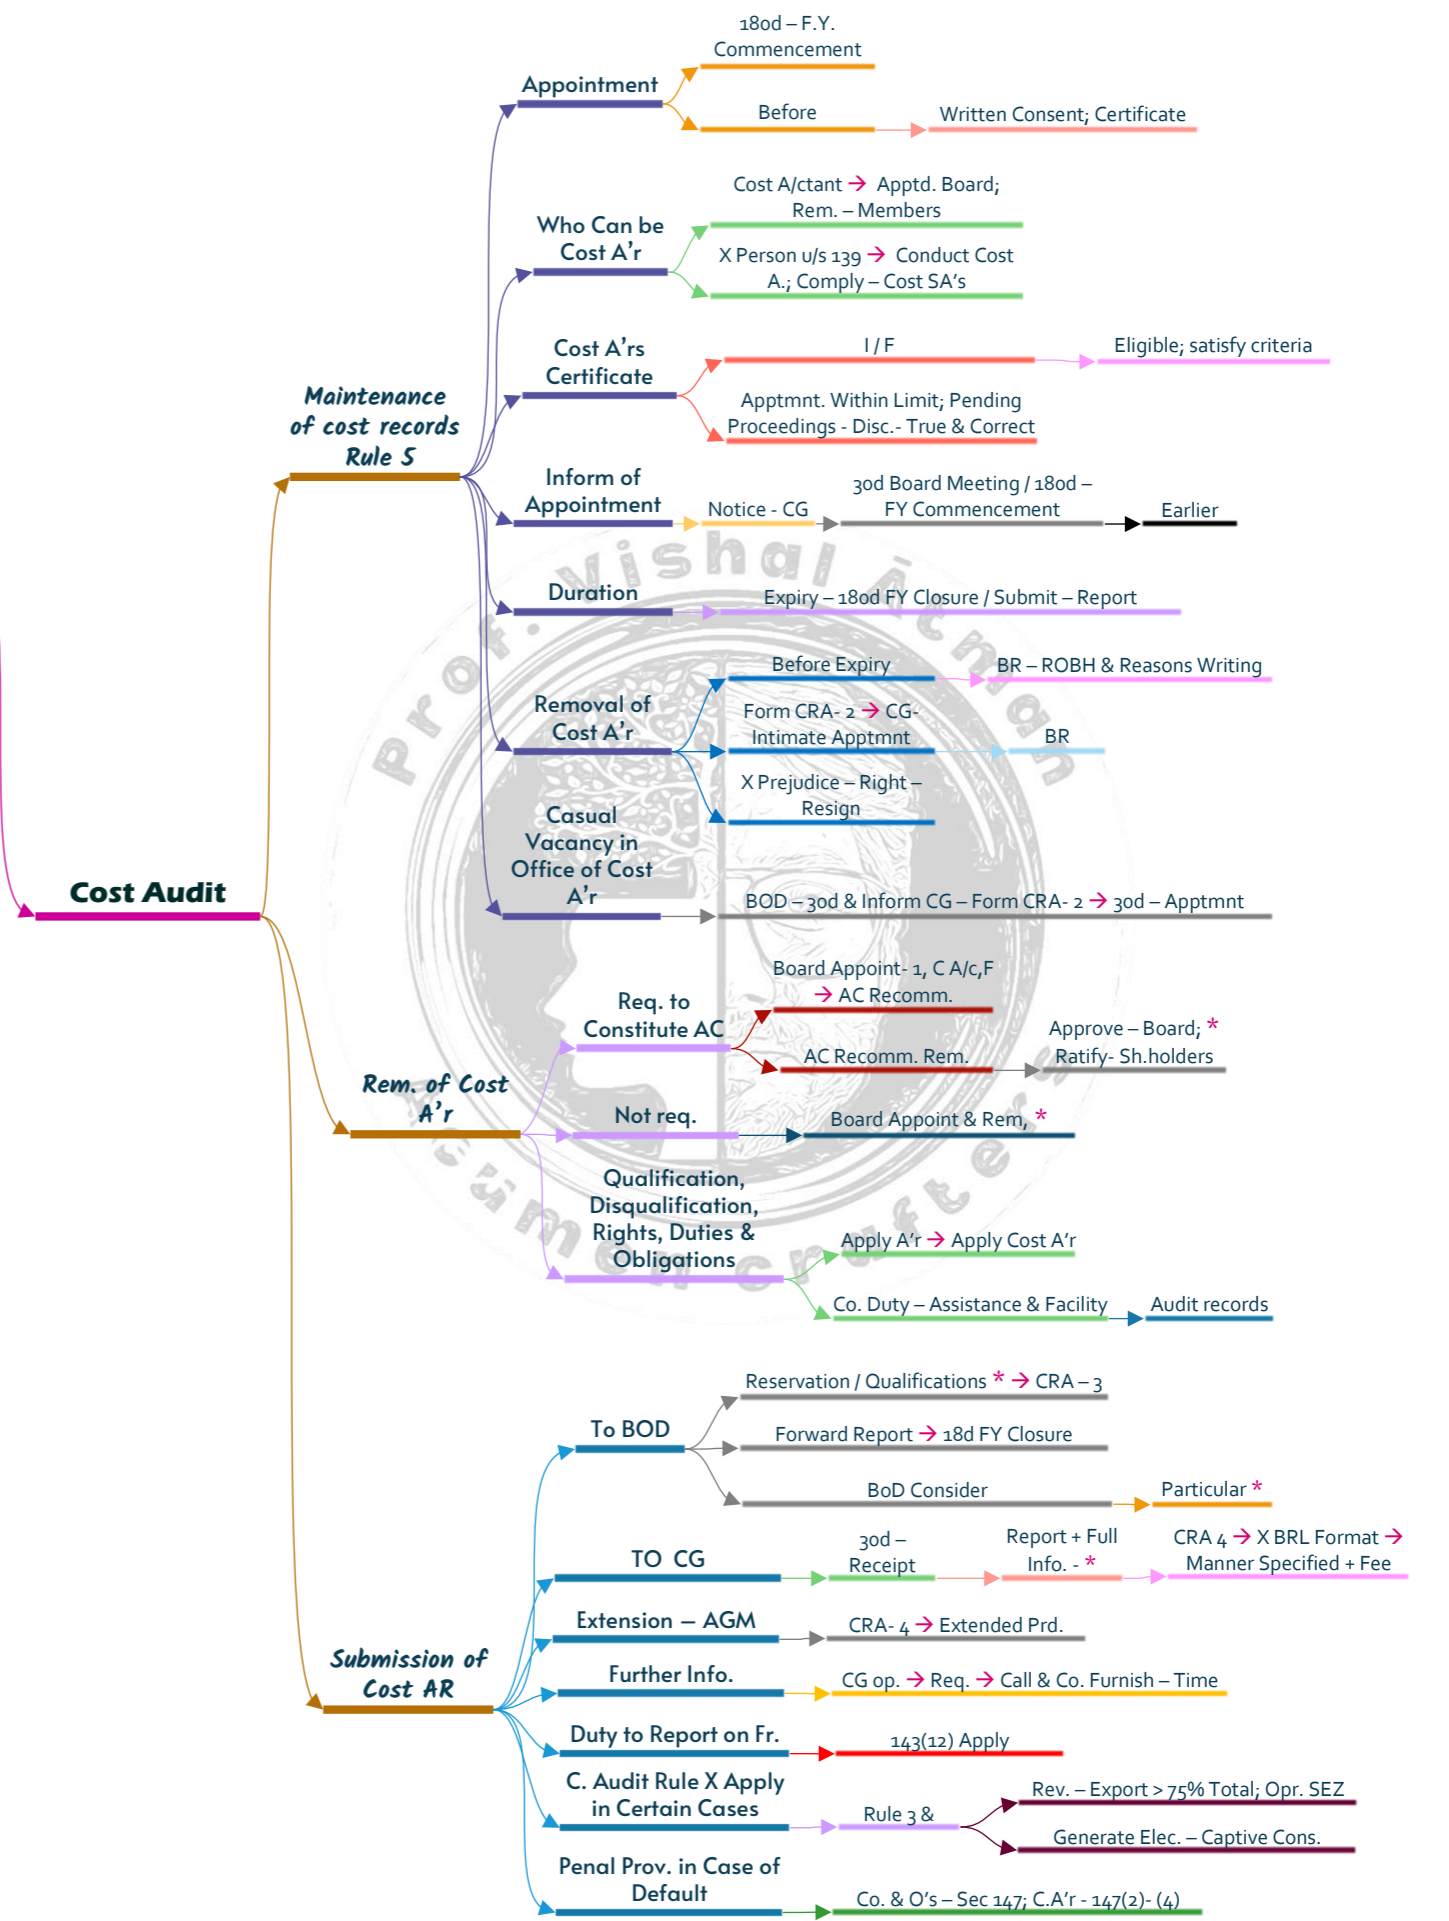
Cost Audit

Maintenance of cost records Rule 5

Appointment
180d – F.Y. Commencement
Before
Written Consent; Certificate

Who Can be Cost A'r
Cost A/ctant → Apptd. Board; Rem. – Members
X Person u/s 139 → Conduct Cost A.; Comply – Cost SA's

Cost A'rs Certificate
I / F
Eligible; satisfy criteria
Apptmnt. Within Limit; Pending Proceedings - Disc.- True & Correct

Inform of Appointment
Notice - CG
30d Board Meeting / 180d – FY Commencement
Earlier

Duration
Expiry – 180d FY Closure / Submit – Report

Removal of Cost A'r
Before Expiry
BR – ROBH & Reasons Writing
Form CRA- 2 → CG- Intimate Apptmnt
BR
X Prejudice – Right – Resign

Casual Vacancy in Office of Cost A'r
BOD – 30d & Inform CG – Form CRA- 2 → 30d – Apptmnt

Rem. of Cost A'r

Req. to Constitute AC
Board Appoint- 1, C A/c,F → AC Recomm.
AC Recomm. Rem.
Approve – Board; * Ratify- Sh.holders

Not req.
Board Appoint & Rem, *

Qualification, Disqualification, Rights, Duties & Obligations
Apply A'r → Apply Cost A'r
Co. Duty – Assistance & Facility
Audit records

Submission of Cost AR

To BOD
Reservation / Qualifications * → CRA – 3
Forward Report → 18d FY Closure
BoD Consider
Particular *

TO CG
30d – Receipt
Report + Full Info. - *
CRA 4 → X BRL Format → Manner Specified + Fee

Extension – AGM
CRA- 4 → Extended Prd.

Further Info.
CG op. → Req. → Call & Co. Furnish – Time

Duty to Report on Fr.
143(12) Apply

C. Audit Rule X Apply in Certain Cases
Rule 3 &
Rev. – Export > 75% Total; Opr. SEZ
Generate Elec. – Captive Cons.

Penal Prov. in Case of Default
Co. & O's – Sec 147; C.A'r - 147(2)- (4)

Prof. Vishal Atman
Simplicity Crafter